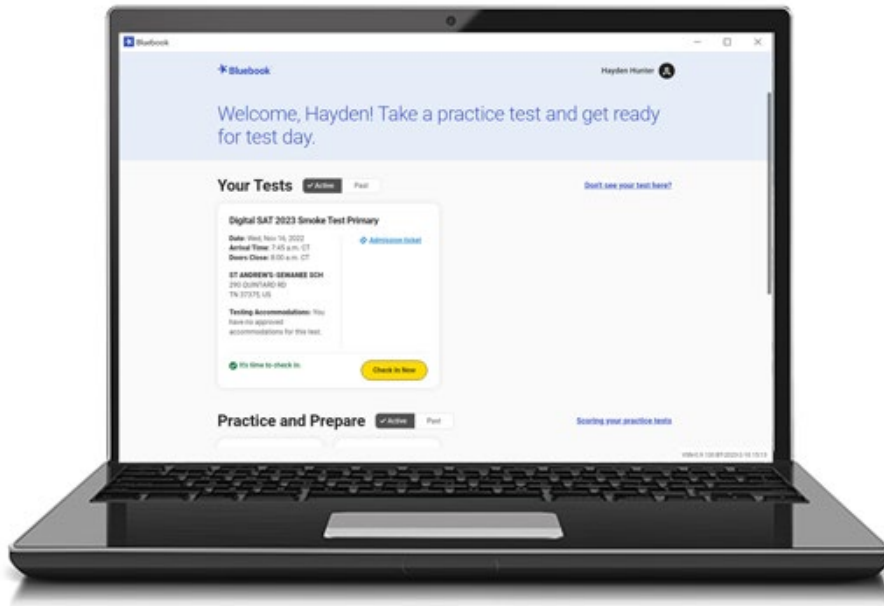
Bluebook

Bluebook

Hayden Hunter

Welcome, Hayden! Take a practice test and get ready for test day.

Your Tests ✓ Active Past

Don't see your test here?

Digital SAT 2023 Smoke Test Primary

Date: Wed, Nov 16, 2022
Arrival Time: 7:45 a.m. CT
Doors Close: 8:00 a.m. CT

Admission ticket

ST ANDREW'S-SEWANEE SCH
290 QUINTARD RD
TN 37375, US

Testing Accommodations: You have no approved accommodations for this test.

It's time to check in.

Check In Now

Practice and Prepare ✓ Active Past

Scoring your practice tests

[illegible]